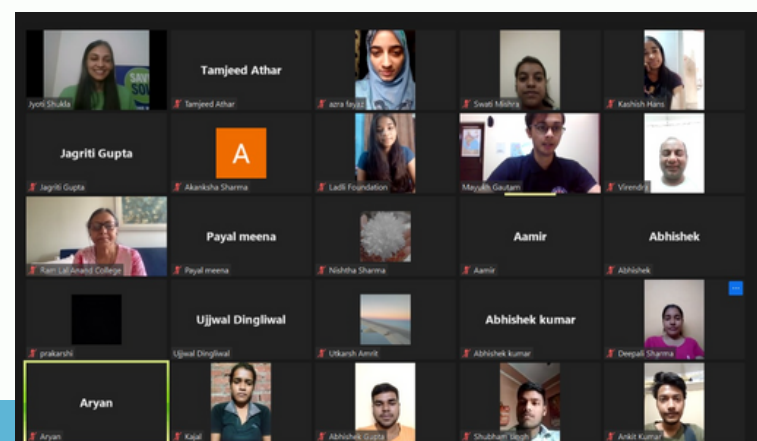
Jyoti Shukla

Tamjeed Athar
Tamjeed Athar

azra fayaz

Swati Mishra

Kashish Hans

Jagriti Gupta
Jagriti Gupta

A
Akanksha Sharma

Ladli Foundation

Mayukh Gautam

Virendra

Ram Lal Anand College

Payal meena
Payal meena

Nishtha Sharma

Aamir
Aamir

Abhishek
Abhishek

prakarshi

Ujjwal Dingliwal
Ujjwal Dingliwal

Utkarsh Amrit

Abhishek kumar
Abhishek kumar

Deepali Sharma

Aryan
Aryan

Kajal

Abhishek Gupta

Shubham Singh

Ankit Kumar